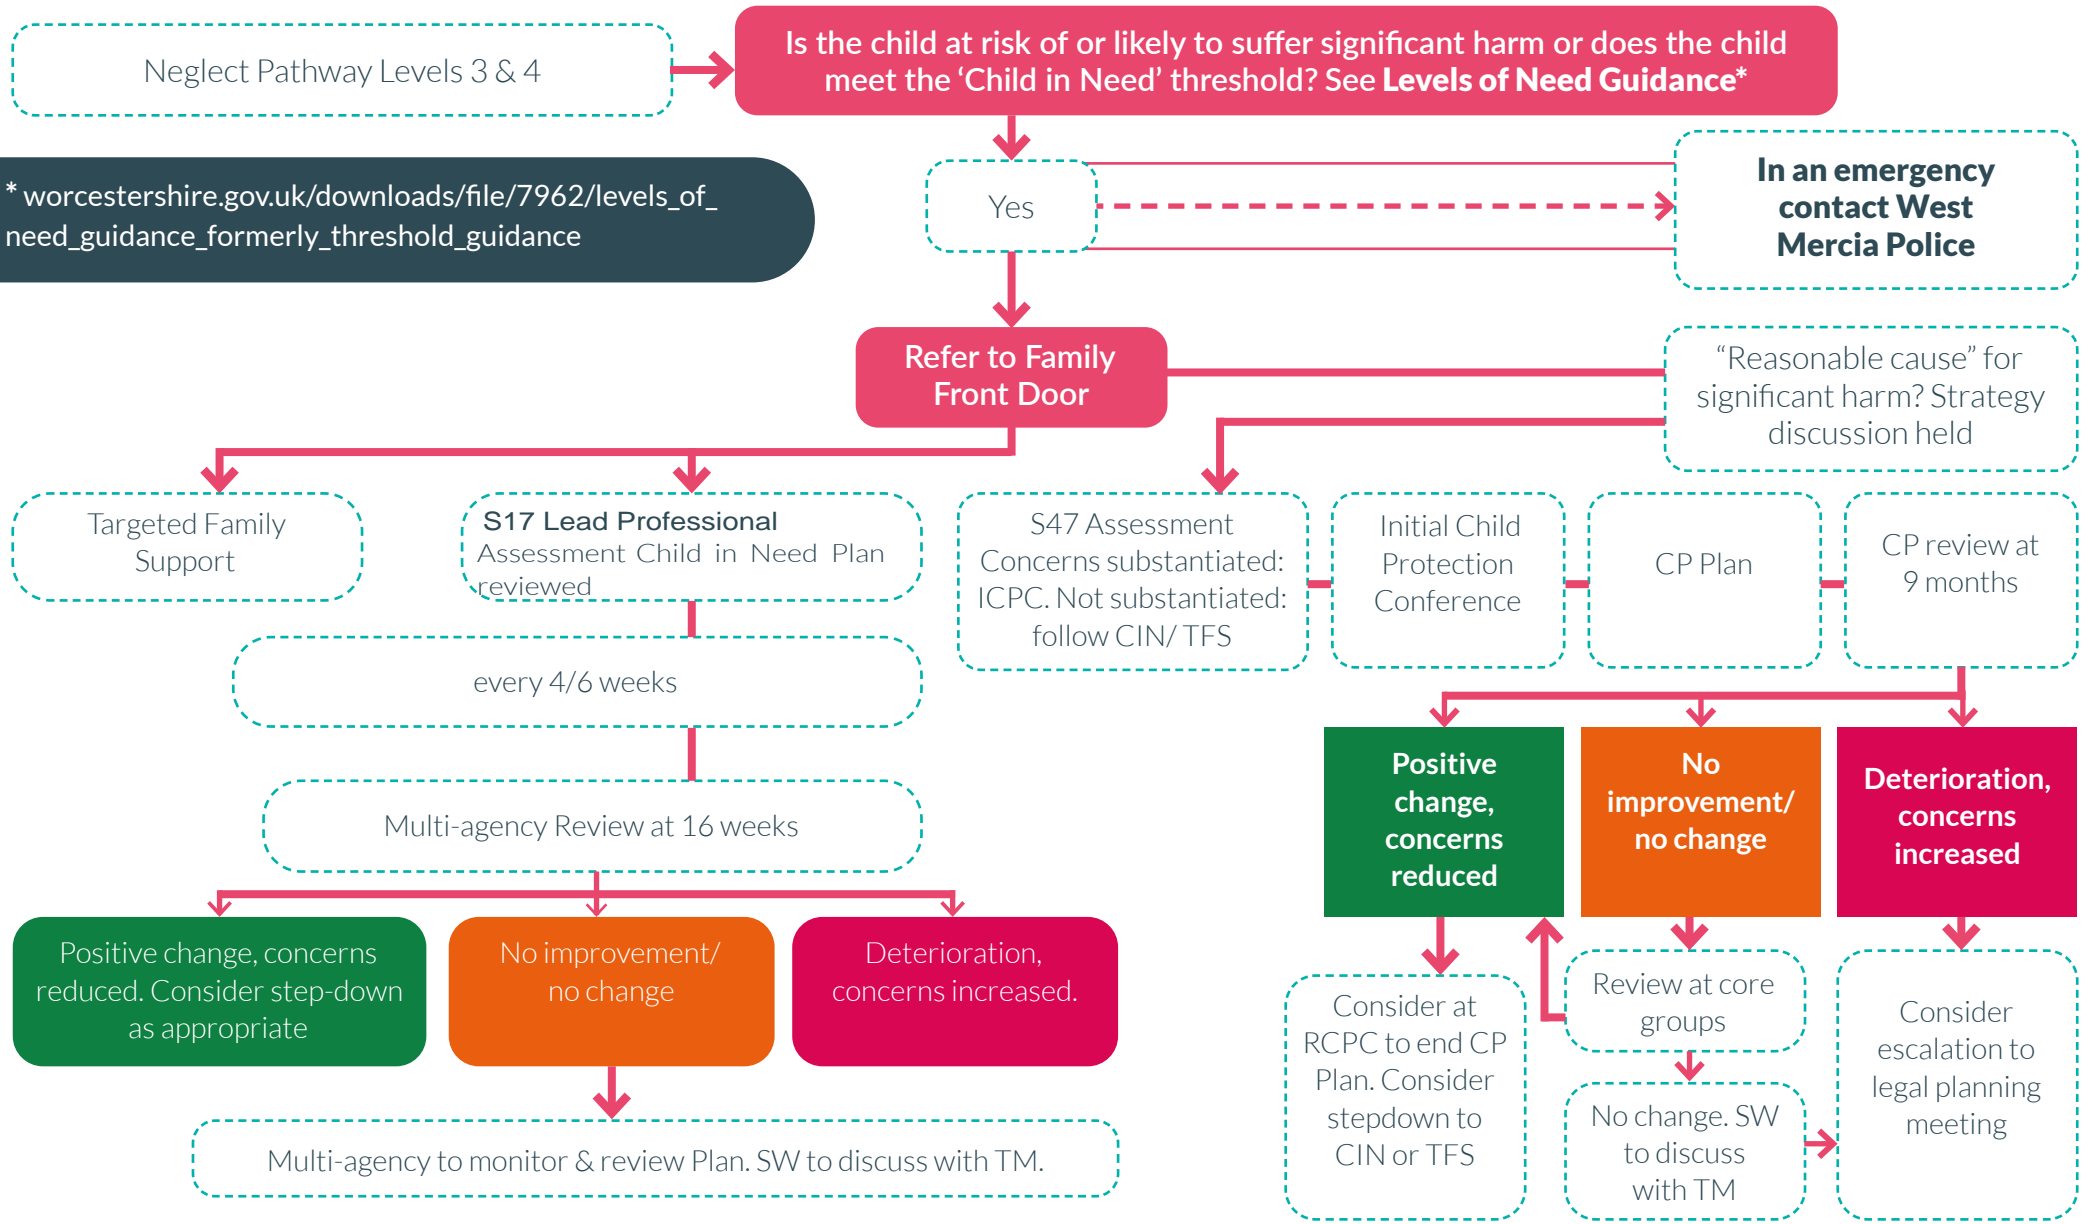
Neglect Pathway Levels 3 & 4

Is the child at risk of or likely to suffer significant harm or does the child meet the 'Child in Need' threshold? See **Levels of Need Guidance***

* worcestershire.gov.uk/downloads/file/7962/levels_of_need_guidance_formerly_threshold_guidance

Yes

In an emergency contact West Mercia Police

Refer to Family Front Door

"Reasonable cause" for significant harm? Strategy discussion held

Targeted Family Support

S17 Lead Professional
Assessment Child in Need Plan reviewed

S47 Assessment Concerns substantiated: ICPC. Not substantiated: follow CIN/ TFS

Initial Child Protection Conference

CP Plan

CP review at 9 months

every 4/6 weeks

Multi-agency Review at 16 weeks

Positive change, concerns reduced

No improvement/ no change

Deterioration, concerns increased

Positive change, concerns reduced. Consider step-down as appropriate

No improvement/ no change

Deterioration, concerns increased.

Consider at RCPC to end CP Plan. Consider stepdown to CIN or TFS

Review at core groups

No change. SW to discuss with TM

Consider escalation to legal planning meeting

Multi-agency to monitor & review Plan. SW to discuss with TM.